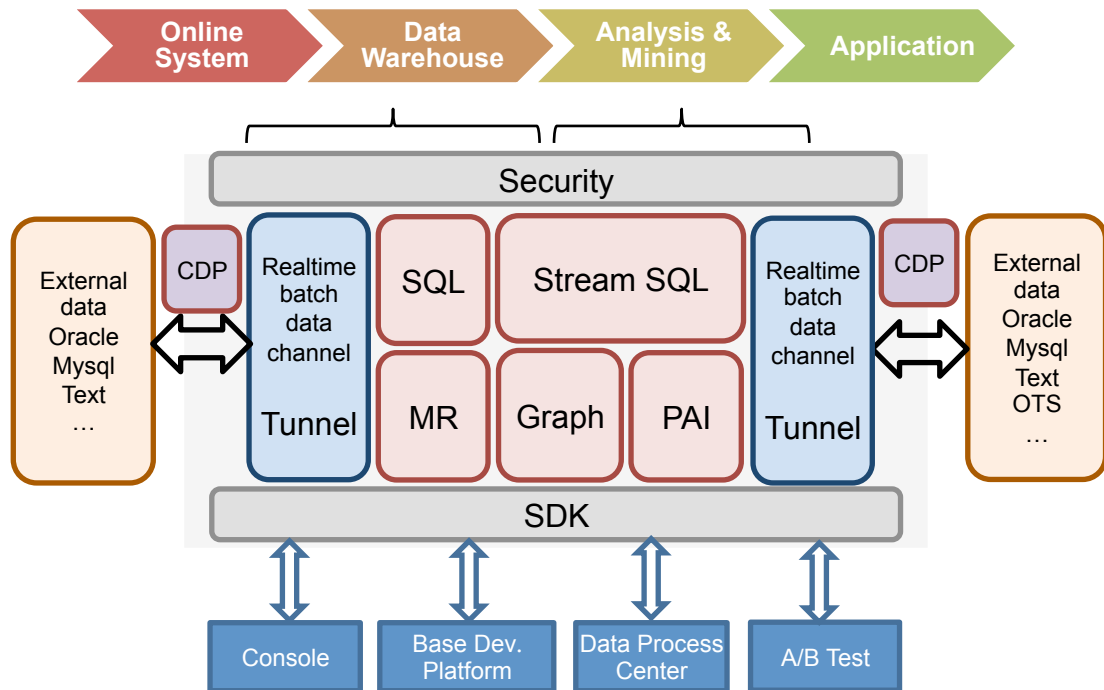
Online System

Data Warehouse

Analysis & Mining

Application

Security

External data
Oracle
Mysql
Text
…

CDP

Realtime batch data channel

Tunnel

SQL

Stream SQL

MR

Graph

PAI

Realtime batch data channel

Tunnel

CDP

External data
Oracle
Mysql
Text
OTS
…

SDK

Console

Base Dev. Platform

Data Process Center

A/B Test